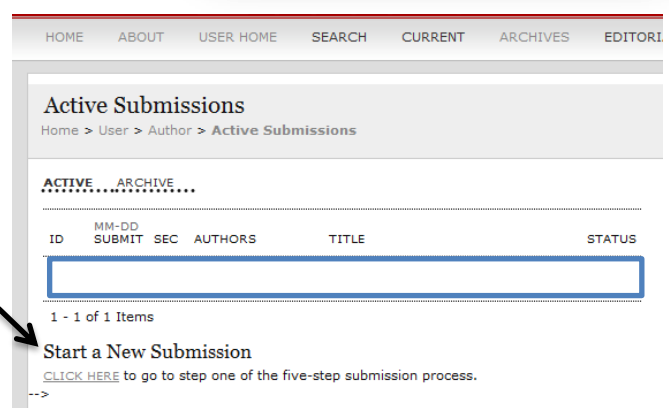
HOME ABOUT USER HOME SEARCH CURRENT ARCHIVES EDITORI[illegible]

Active Submissions
Home > User > Author > Active Submissions

ACTIVE ARCHIVE

| ID | MM-DD SUBMIT | SEC | AUTHORS | TITLE | STATUS |
|---|---|---|---|---|---|
| | | | | | |

1 - 1 of 1 Items

Start a New Submission
CLICK HERE to go to step one of the five-step submission process.
-->